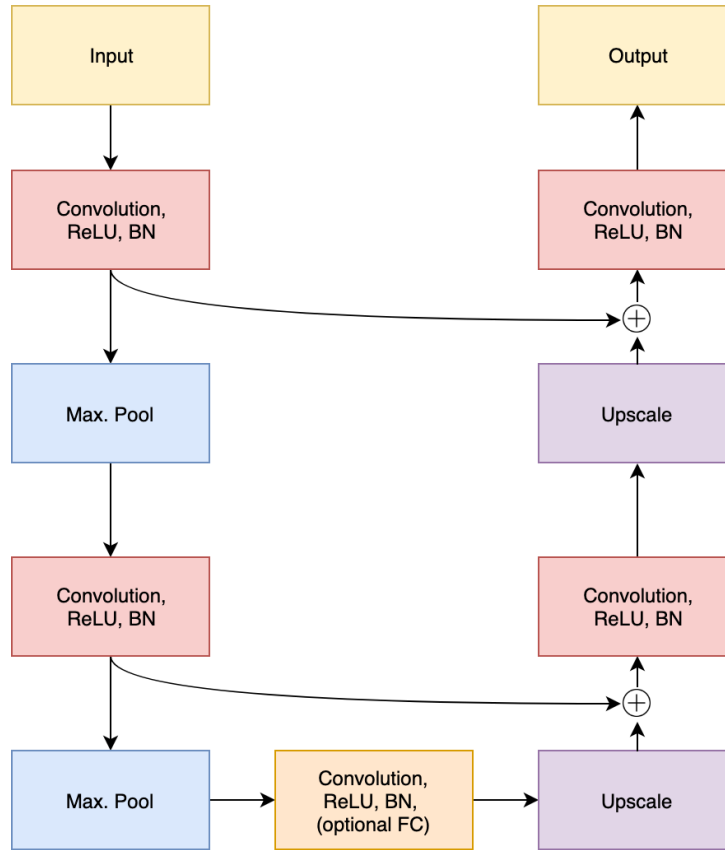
Input

Convolution, ReLU, BN

Max. Pool

Convolution, ReLU, BN

Max. Pool

Convolution, ReLU, BN, (optional FC)

Upscale

$\oplus$

Convolution, ReLU, BN

Upscale

$\oplus$

Convolution, ReLU, BN

Output